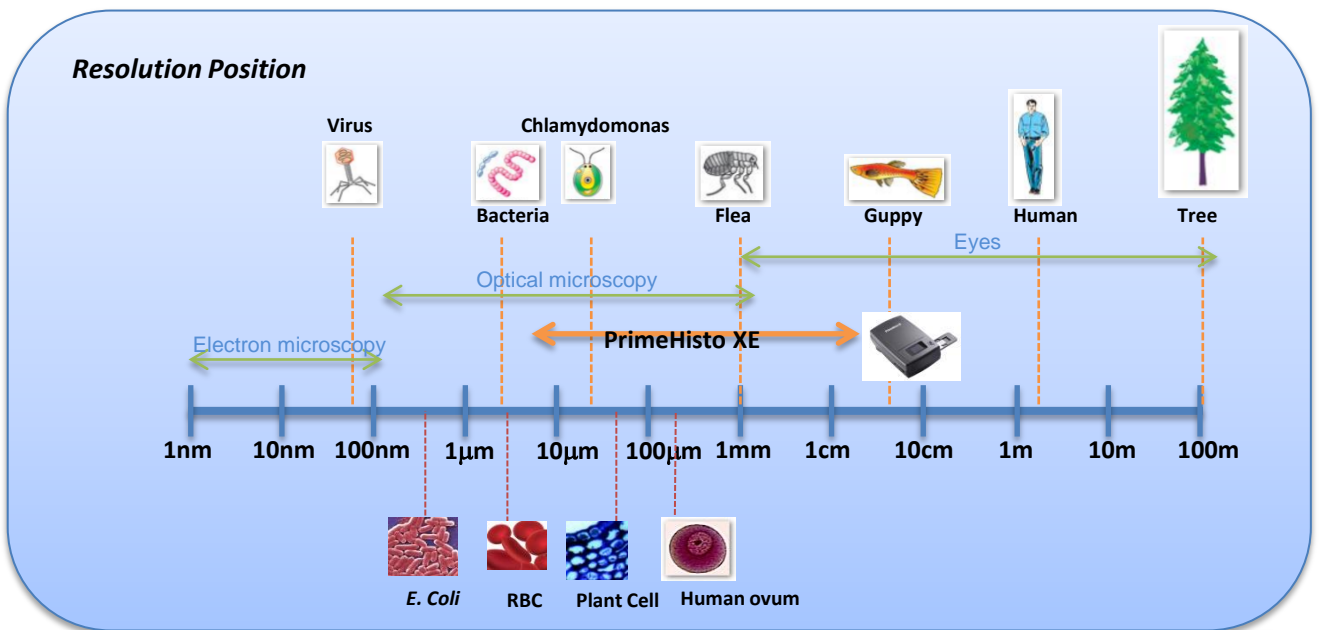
Resolution Position

Virus

Chlamydomonas

Bacteria

Flea

Guppy

Human

Tree

Eyes

Optical microscopy

Electron microscopy

PrimeHisto XE

1nm 10nm 100nm 1μm 10μm 100μm 1mm 1cm 10cm 1m 10m 100m

E. Coli

RBC

Plant Cell

Human ovum